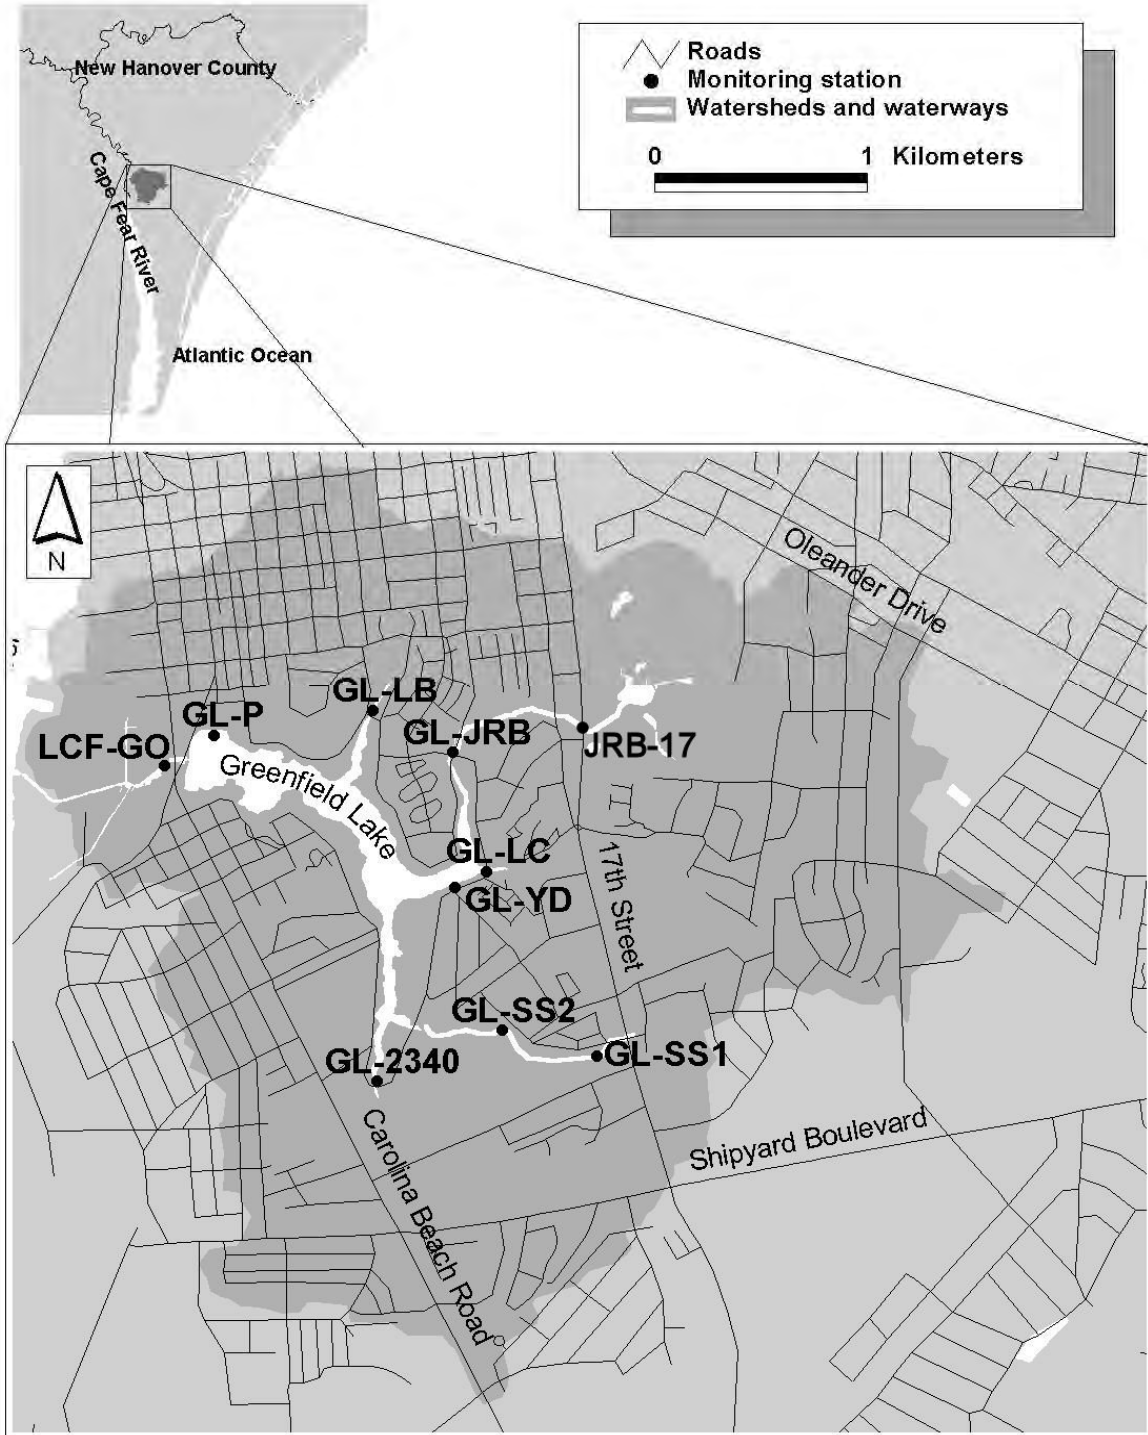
New Hanover County
Cape Fear River
Atlantic Ocean

Roads
Monitoring station
Watersheds and waterways
0
1 Kilometers

N

Oleander Drive
GL-LB
GL-P
LCF-GO
GL-JRB
JRB-17
Greenfield Lake
GL-LC
GL-YD
17th Street
GL-SS2
GL-SS1
GL-2340
Shipyard Boulevard
Carolina Beach Road